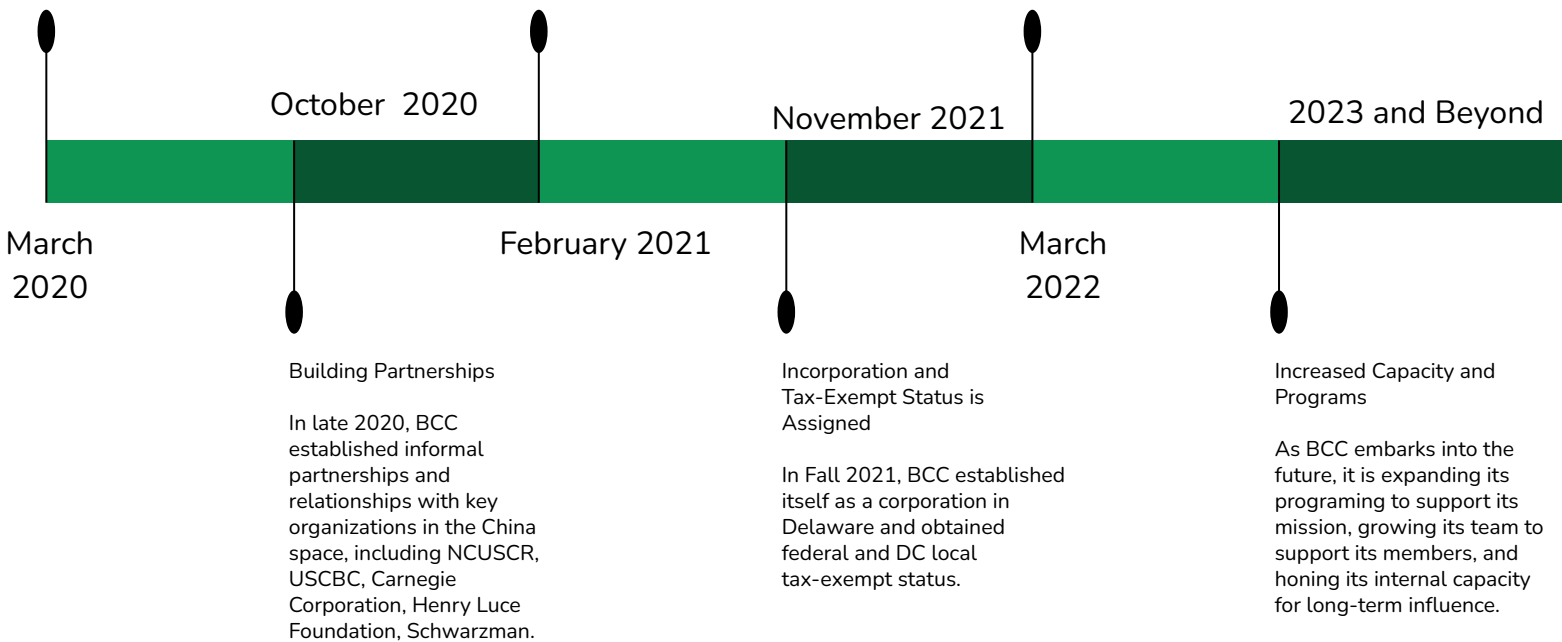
October 2020

November 2021

2023 and Beyond

March 2020

February 2021

March 2022

Building Partnerships

In late 2020, BCC established informal partnerships and relationships with key organizations in the China space, including NCUSCR, USCBC, Carnegie Corporation, Henry Luce Foundation, Schwarzman.

Incorporation and Tax-Exempt Status is Assigned

In Fall 2021, BCC established itself as a corporation in Delaware and obtained federal and DC local tax-exempt status.

Increased Capacity and Programs

As BCC embarks into the future, it is expanding its programing to support its mission, growing its team to support its members, and honing its internal capacity for long-term influence.